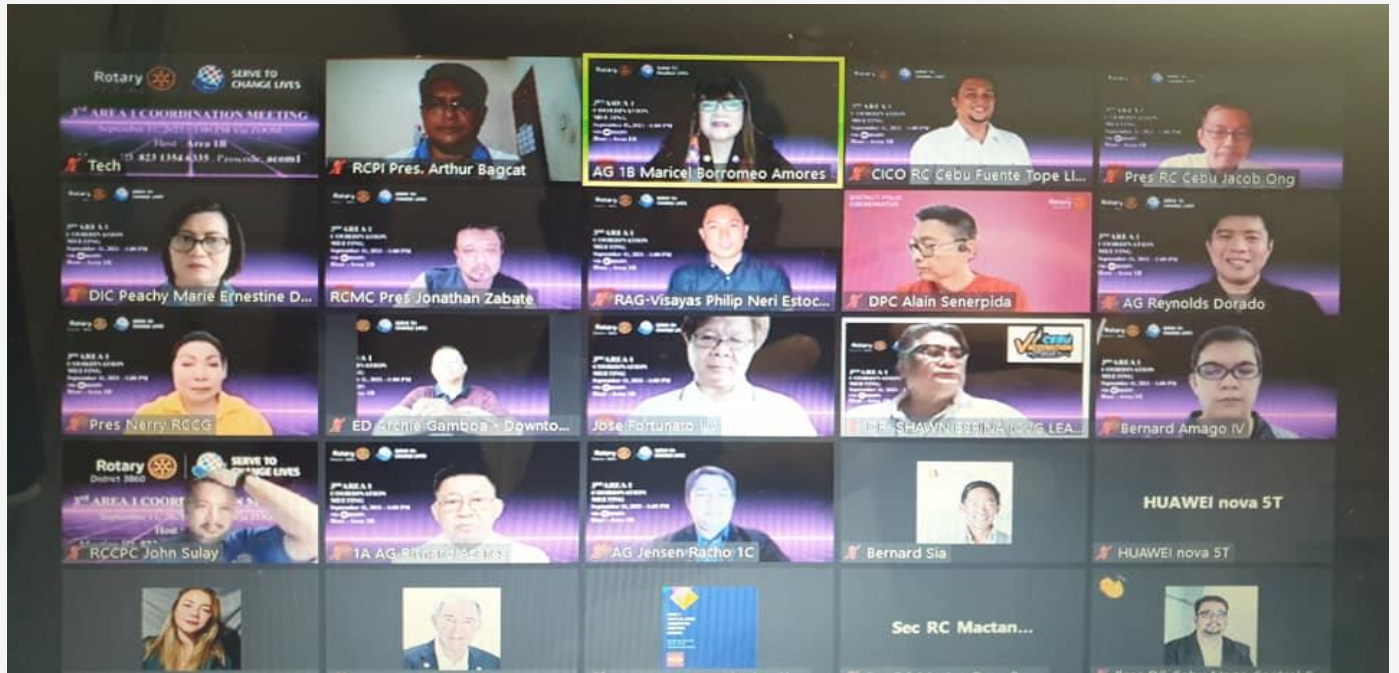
Rotary SERVE TO CHANGE LIVES
3rd AREA 1 COORDINATION MEETING
September 11, 2021 | 1:00 PM Via ZOOM
Host : Area 1B
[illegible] 823 1354 6335 Passcode: acom1
Tech

RCPI Pres. Arthur Bagcat

AG 1B Maricel Borromeo Amores

CICO RC Cebu Fuente Tope Li...

Pres RC Cebu Jacob Ong

DIC Peachy Marie Ernestine D...

RCMC Pres Jonathan Zabate

RAG-Visayas Philip Neri Estoc...

DPC Alain Senerpida

AG Reynolds Dorado

Pres Nerry RCCG

ED Archie Gamboa - Downto...

Jose Fortunato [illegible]

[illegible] SHAWN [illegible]

Bernard Amago IV

Rotary District 3860 SERVE TO CHANGE LIVES
3rd AREA 1 COORDINATION MEETING
RCCPC John Sulay

1A AG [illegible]

AG Jensen Racho 1C

Bernard Sia

HUAWEI nova 5T
HUAWEI nova 5T

Sec RC Mactan...